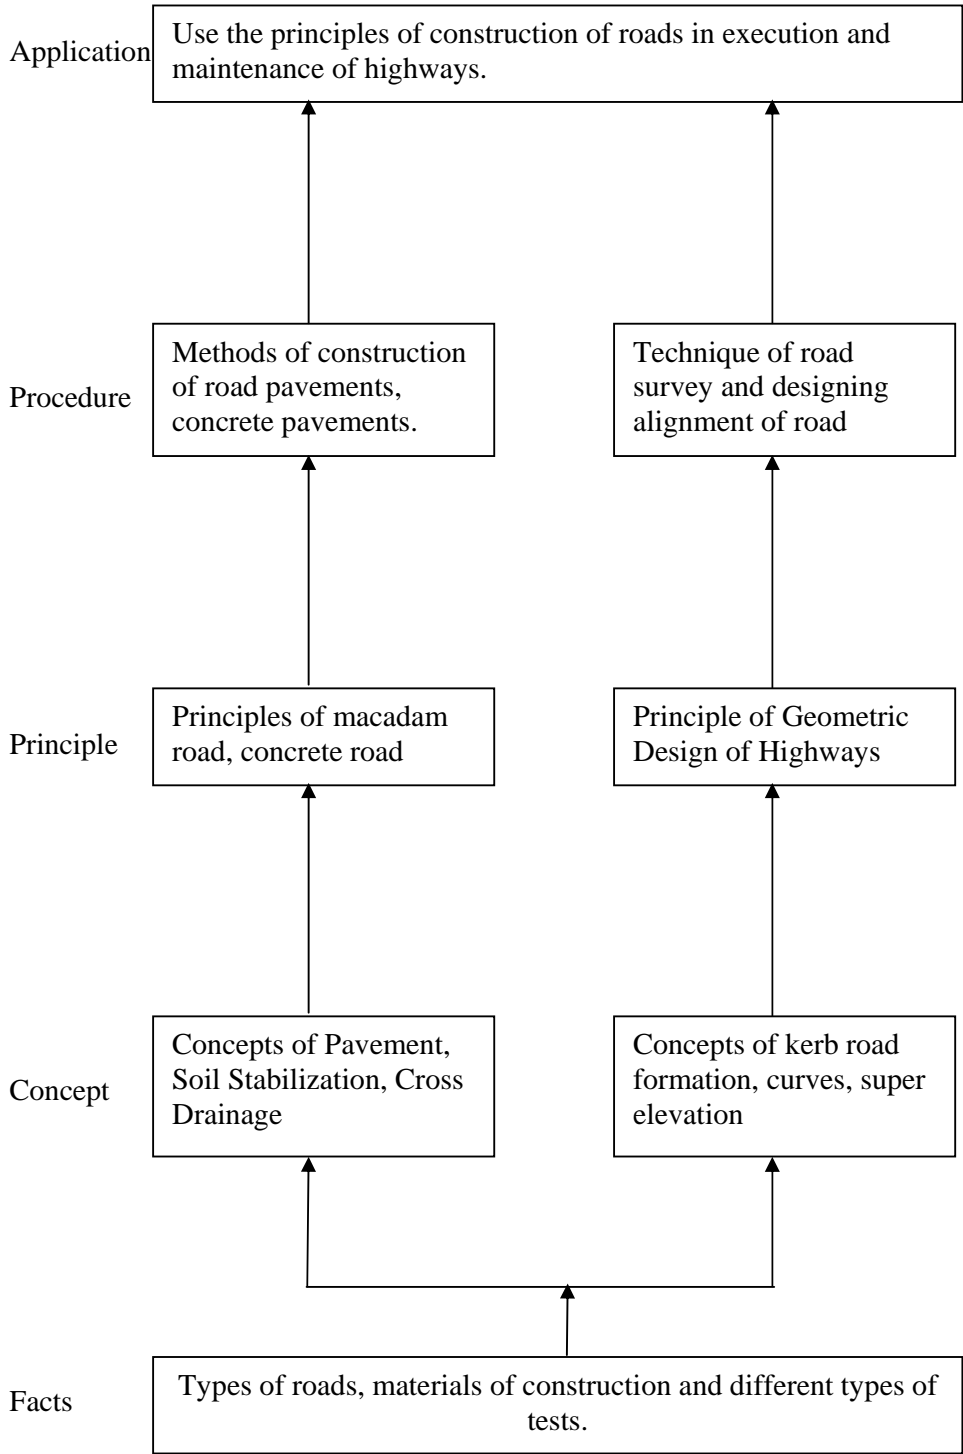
Application

Use the principles of construction of roads in execution and maintenance of highways.

Procedure

Methods of construction of road pavements, concrete pavements.

Technique of road survey and designing alignment of road

Principle

Principles of macadam road, concrete road

Principle of Geometric Design of Highways

Concept

Concepts of Pavement, Soil Stabilization, Cross Drainage

Concepts of kerb road formation, curves, super elevation

Facts

Types of roads, materials of construction and different types of tests.